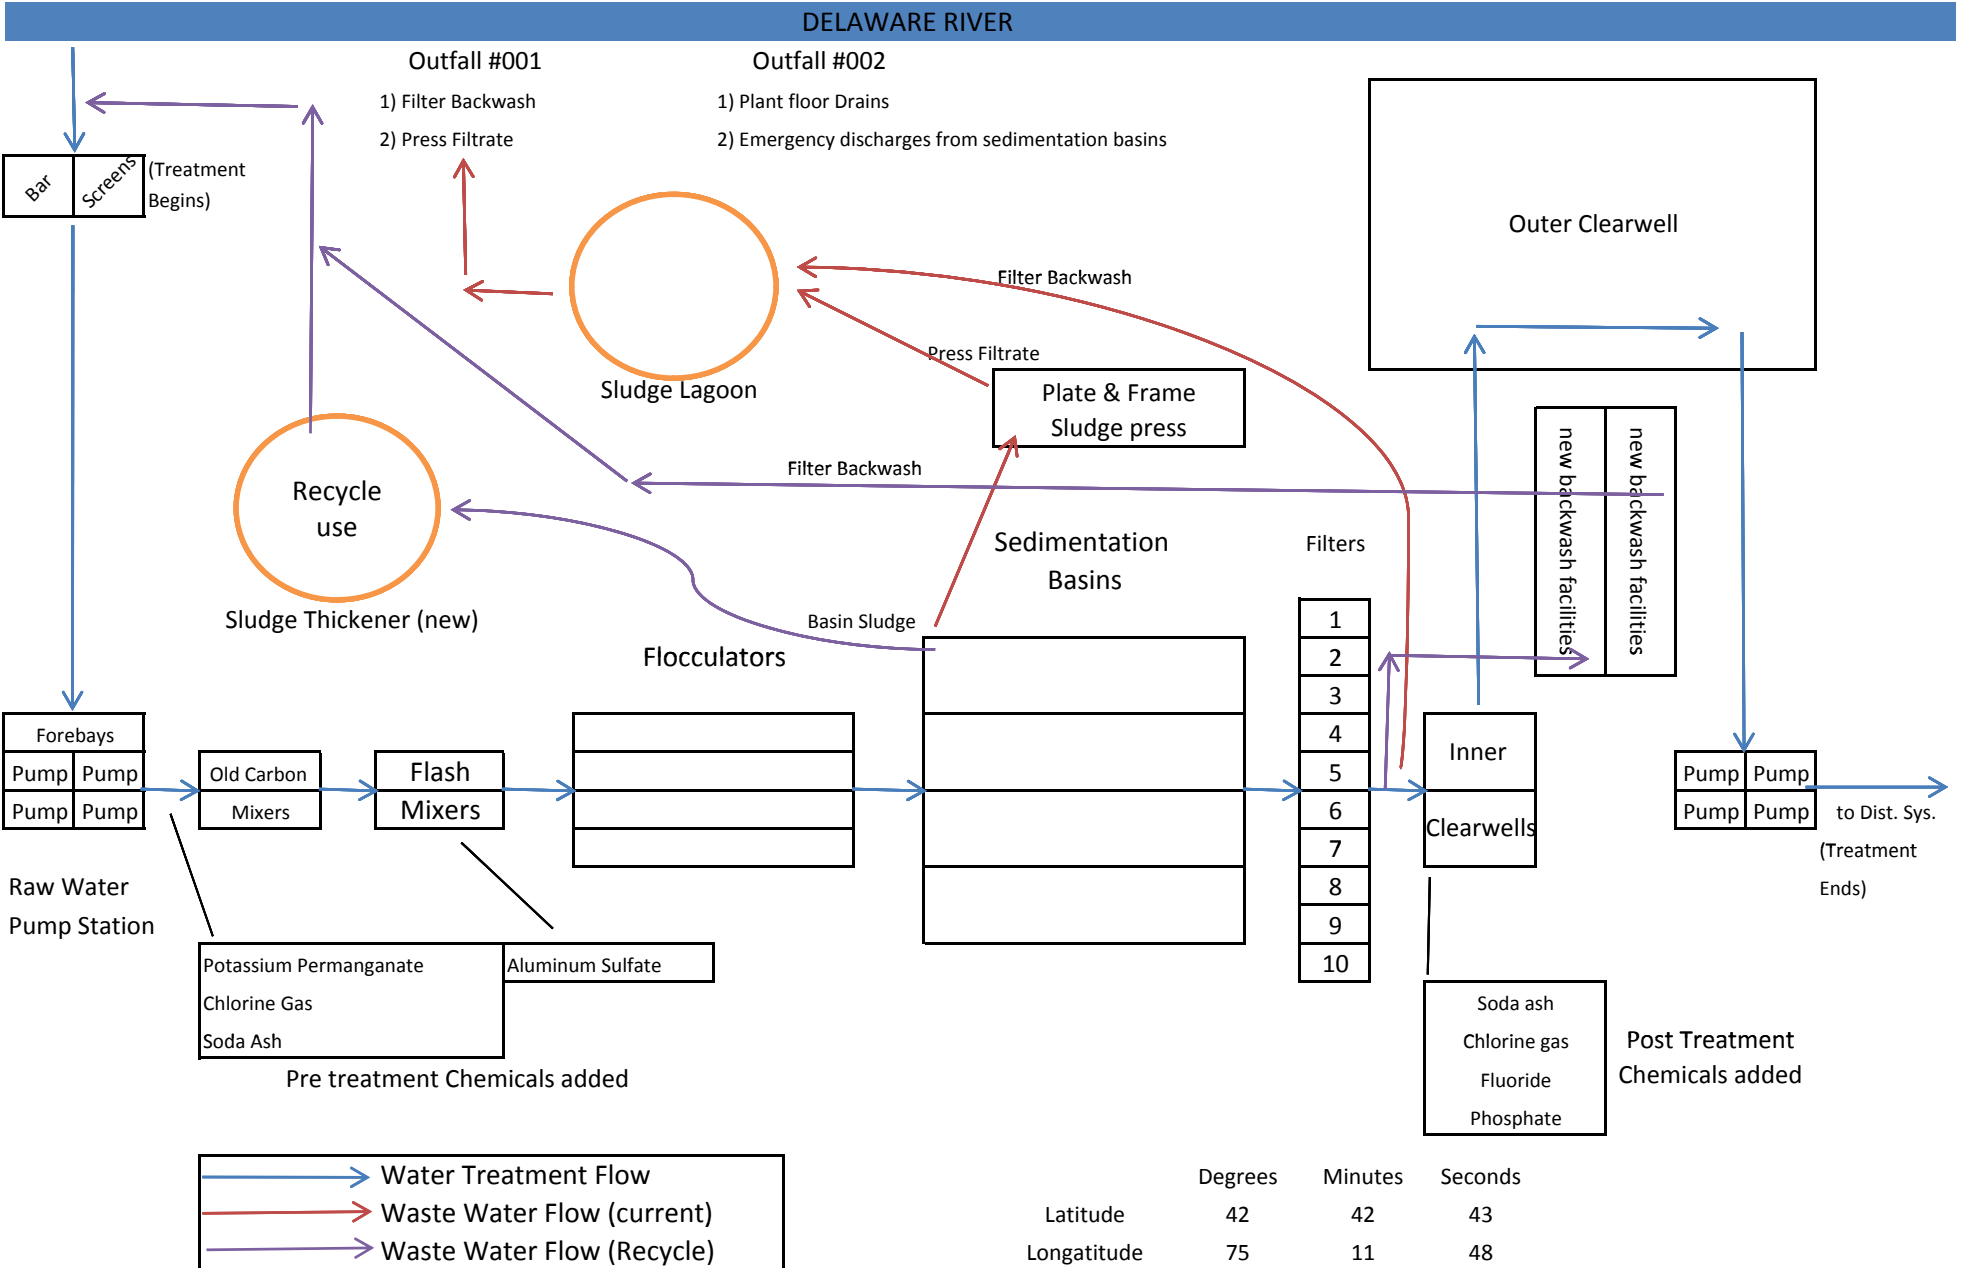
DELAWARE RIVER

Outfall #001
1) Filter Backwash
2) Press Filtrate

Outfall #002
1) Plant floor Drains
2) Emergency discharges from sedimentation basins

Bar Screens (Treatment Begins)

Outer Clearwell

Filter Backwash

Press Filtrate

Sludge Lagoon

Plate & Frame Sludge press

new backwash facilities
new backwash facilities

Recycle use

Filter Backwash

Sedimentation Basins

Filters

Sludge Thickener (new)

Basin Sludge

Flocculators

1
2
3
4
5
6
7
8
9
10

Forebays
| Pump | Pump |
|---|---|
| Pump | Pump |

Old Carbon Mixers

Flash Mixers

Inner Clearwells

| Pump | Pump |
|---|---|
| Pump | Pump |

to Dist. Sys. (Treatment Ends)

Raw Water Pump Station

Potassium Permanganate
Chlorine Gas
Soda Ash

Aluminum Sulfate

Pre treatment Chemicals added

Soda ash
Chlorine gas
Fluoride
Phosphate

Post Treatment Chemicals added

Water Treatment Flow
Waste Water Flow (current)
Waste Water Flow (Recycle)

| | Degrees | Minutes | Seconds |
|---|---|---|---|
| Latitude | 42 | 42 | 43 |
| Longatitude | 75 | 11 | 48 |